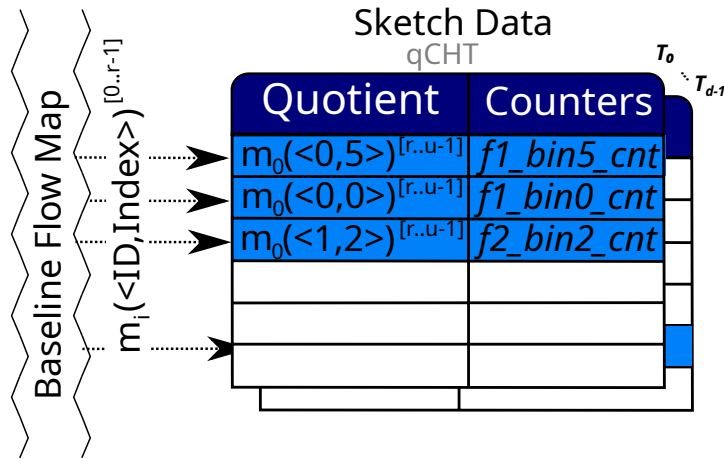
Baseline Flow Map

$m_i(<ID,Index>)^{[0..r-1]}$

Sketch Data

qCHT

$T_0$

$T_{d-1}$

| Quotient | Counters |
|---|---|
| $m_0(<0,5>)^{[r..u-1]}$ | f1_bin5_cnt |
| $m_0(<0,0>)^{[r..u-1]}$ | f1_bin0_cnt |
| $m_0(<1,2>)^{[r..u-1]}$ | f2_bin2_cnt |
| | |
| | |
| | |